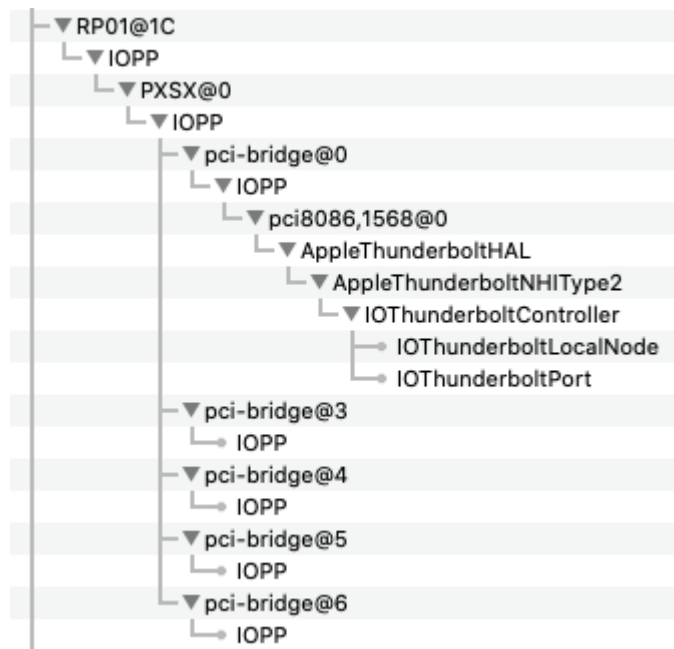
RP01@1C
IOPP
PXSX@0
IOPP
pci-bridge@0
IOPP
pci8086,1568@0
AppleThunderboltHAL
AppleThunderboltNHIType2
IOThunderboltController
IOThunderboltLocalNode
IOThunderboltPort
pci-bridge@3
IOPP
pci-bridge@4
IOPP
pci-bridge@5
IOPP
pci-bridge@6
IOPP